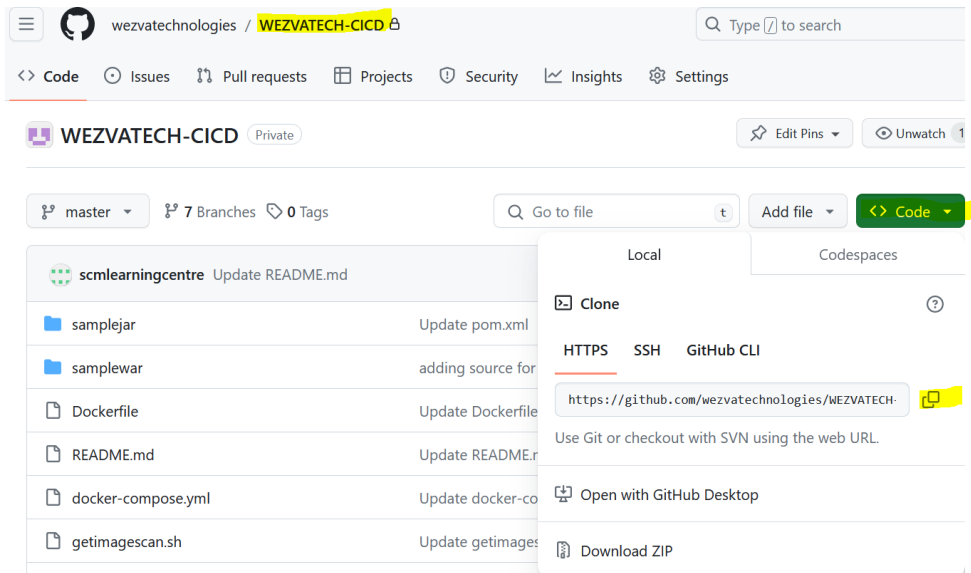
wezvatechnologies / WEZVATECH-CICD

Type / to search

Code Issues Pull requests Projects Security Insights Settings

WEZVATECH-CICD Private

Edit Pins Unwatch 1

master 7 Branches 0 Tags

Go to file t

Add file

Code

scmlearningcentre Update README.md

| | |
|---|---|
| samplejar | Update pom.xml |
| samplewar | adding source for |
| Dockerfile | Update Dockerfile |
| README.md | Update README.r |
| docker-compose.yml | Update docker-co |
| getimagescan.sh | Update getimages |

Local Codespaces

Clone

HTTPS SSH GitHub CLI

https://github.com/wezvatechnologies/WEZVATECH-

Use Git or checkout with SVN using the web URL.

Open with GitHub Desktop

Download ZIP